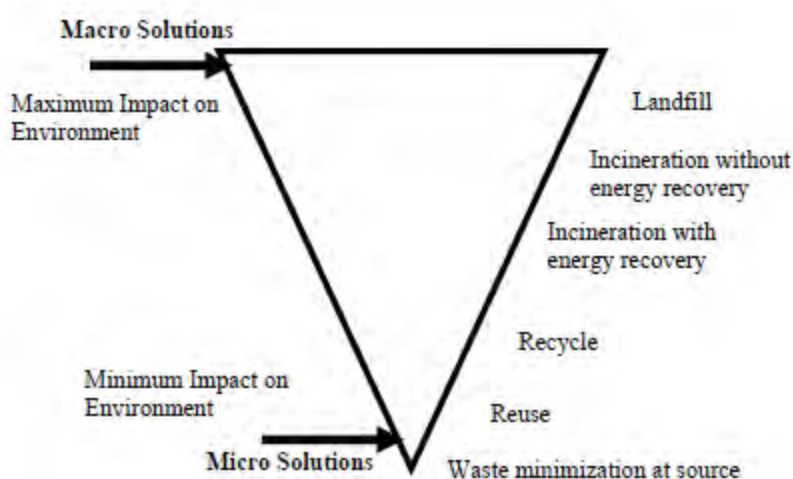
**Macro Solutions**

Maximum Impact on Environment

Landfill

Incineration without energy recovery

Incineration with energy recovery

Recycle

Minimum Impact on Environment

Reuse

**Micro Solutions**

Waste minimization at source